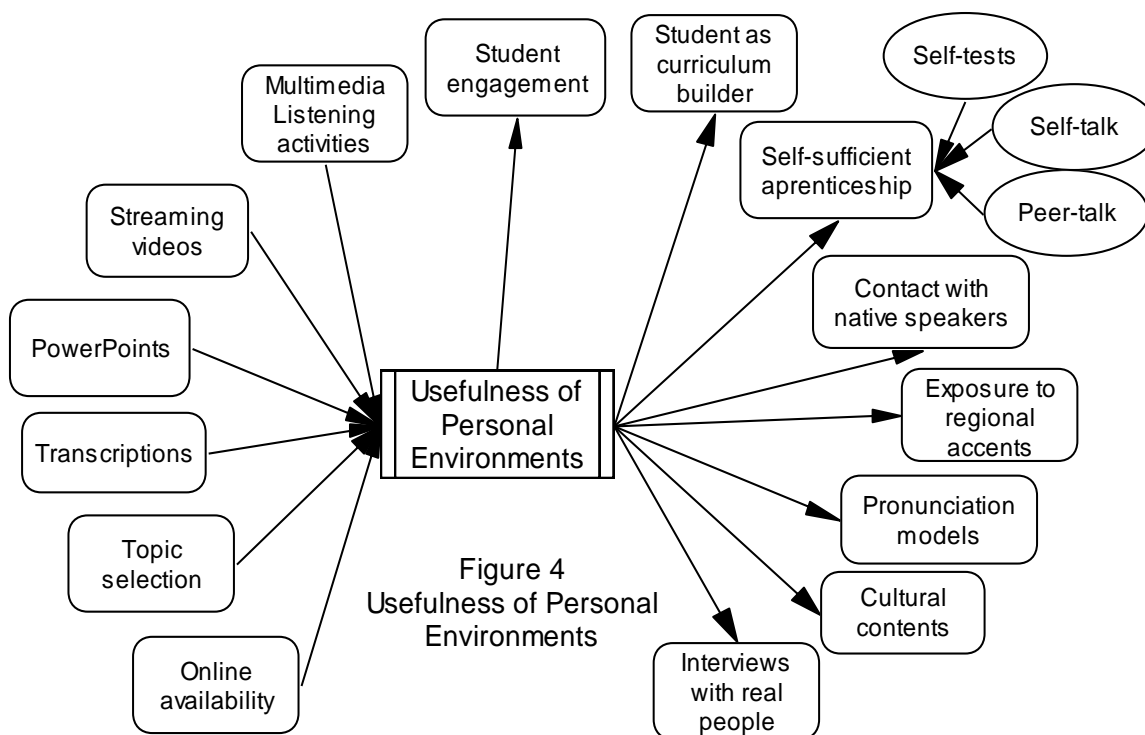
Student engagement

Student as curriculum builder

Self-tests

Self-talk

Peer-talk

Multimedia Listening activities

Self-sufficient aprenticeship

Streaming videos

Contact with native speakers

PowerPoints

Usefulness of Personal Environments

Exposure to regional accents

Transcriptions

Pronunciation models

Topic selection

Figure 4
Usefulness of Personal Environments

Cultural contents

Online availability

Interviews with real people